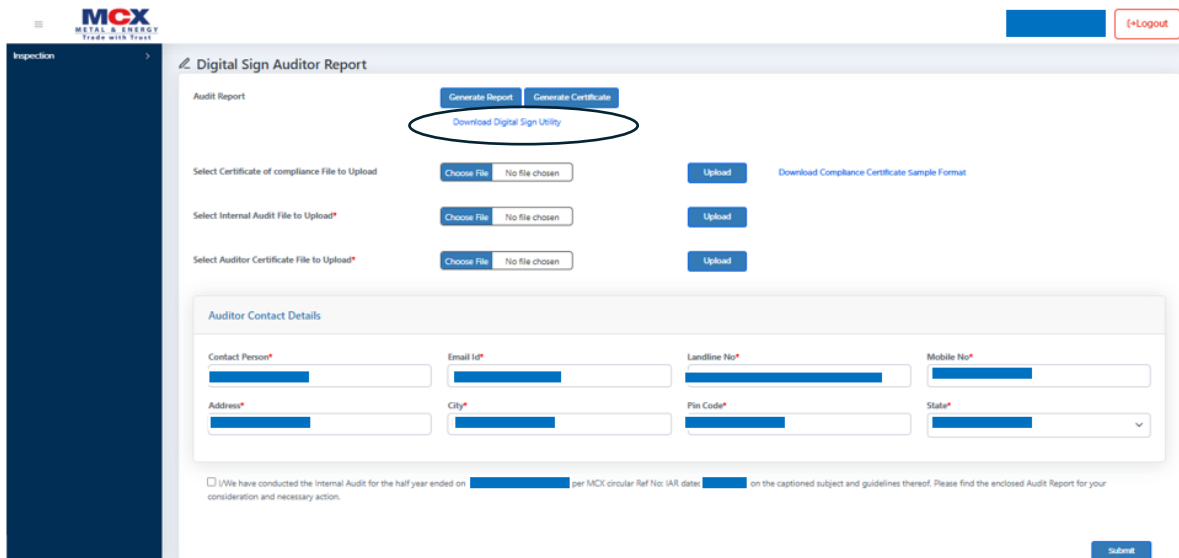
MCX
METAL & ENERGY
Trade with Trust

[→Logout

Inspection

Digital Sign Auditor Report

Audit Report

Generate Report Generate Certificate

Download Digital Sign Utility

Select Certificate of compliance File to Upload Choose File No file chosen Upload Download Compliance Certificate Sample Format

Select Internal Audit File to Upload* Choose File No file chosen Upload

Select Auditor Certificate File to Upload* Choose File No file chosen Upload

Auditor Contact Details

Contact Person* Email Id* Landline No* Mobile No*

Address* City* Pin Code* State*

I/We have conducted the Internal Audit for the half year ended on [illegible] per MCX circular Ref No: IAR dated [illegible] on the captioned subject and guidelines thereof. Please find the enclosed Audit Report for your consideration and necessary action.

Submit